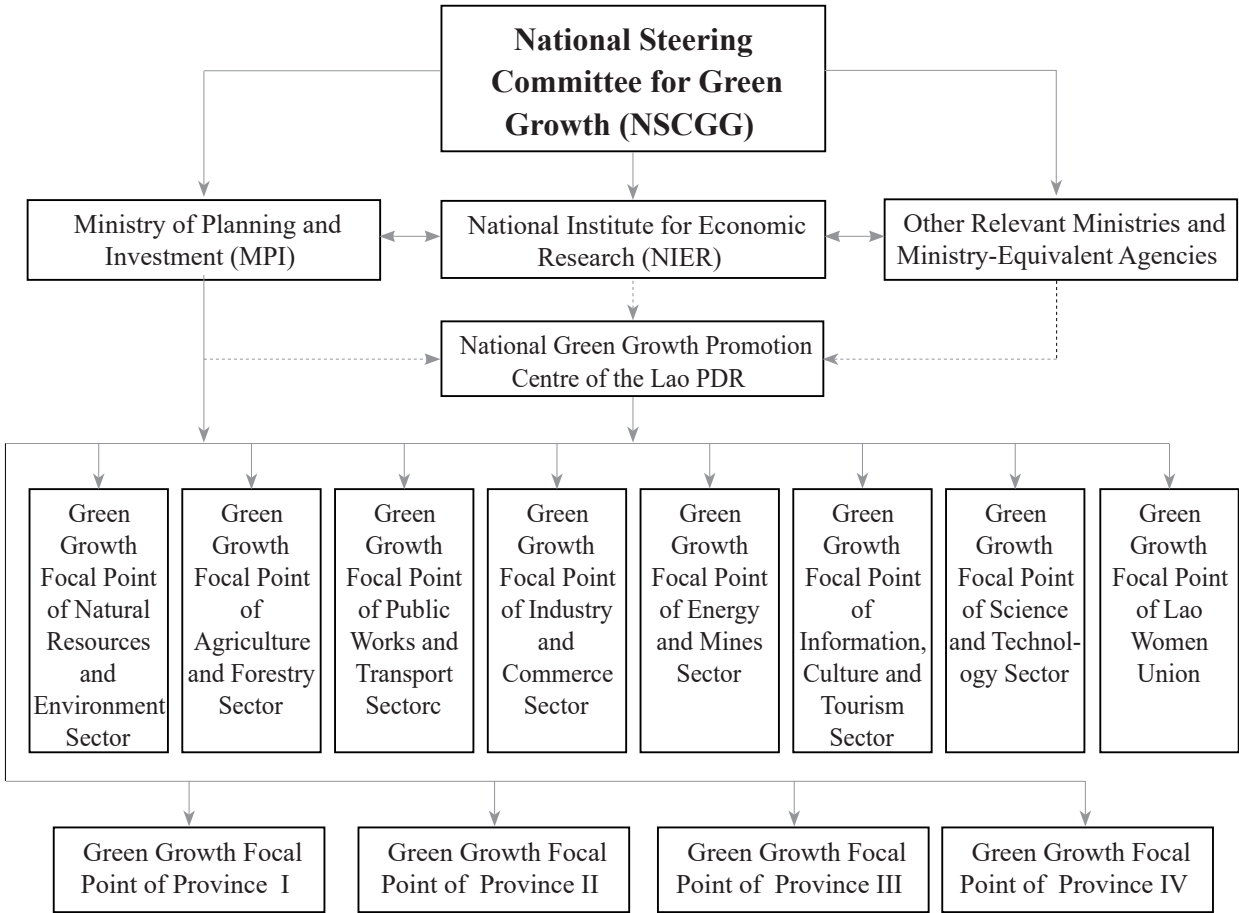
National Steering Committee for Green Growth (NSCGG)

Ministry of Planning and Investment (MPI)

National Institute for Economic Research (NIER)

Other Relevant Ministries and Ministry-Equivalent Agencies

National Green Growth Promotion Centre of the Lao PDR

Green Growth Focal Point of Natural Resources and Environment Sector

Green Growth Focal Point of Agriculture and Forestry Sector

Green Growth Focal Point of Public Works and Transport Sectorc

Green Growth Focal Point of Industry and Commerce Sector

Green Growth Focal Point of Energy and Mines Sector

Green Growth Focal Point of Information, Culture and Tourism Sector

Green Growth Focal Point of Science and Technology Sector

Green Growth Focal Point of Lao Women Union

Green Growth Focal Point of Province I

Green Growth Focal Point of Province II

Green Growth Focal Point of Province III

Green Growth Focal Point of Province IV